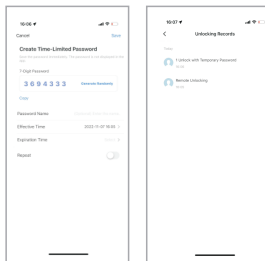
10:06

Cancel

Done

Create Time-Limited Password

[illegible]

7-Digit Password

3694333

Generate Randomly

Copy

Password Name

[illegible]

Effective Time

2022 11 07 10:06

Expiration Time

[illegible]

Repeat

10:07

Unlocking Records

Today

1 Unlock with Temporary Password

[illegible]

Remote Unlocking

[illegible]